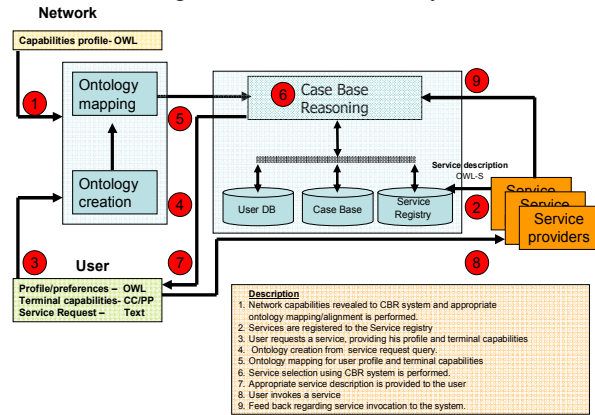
Network

Capabilities profile- OWL

1

Ontology mapping

5

Ontology creation

4

6 Case Base Reasoning

9

Service description OWL-S

User DB

Case Base

Service Registry

2

Service

Service

Service providers

3

User

7

8

Profile/preferences – OWL
Terminal capabilities- CC/PP
Service Request – Text

Description
1. Network capabilities revealed to CBR system and appropriate ontology mapping/alignment is performed.
2. Services are registered to the Service registry
3. User requests a service, providing his profile and terminal capabilities
4. Ontology creation from service request query.
5. Ontology mapping for user profile and terminal capabilities
6. Service selection using CBR system is performed.
7. Appropriate service description is provided to the user
8. User invokes a service
9. Feed back regarding service invocation to the system.